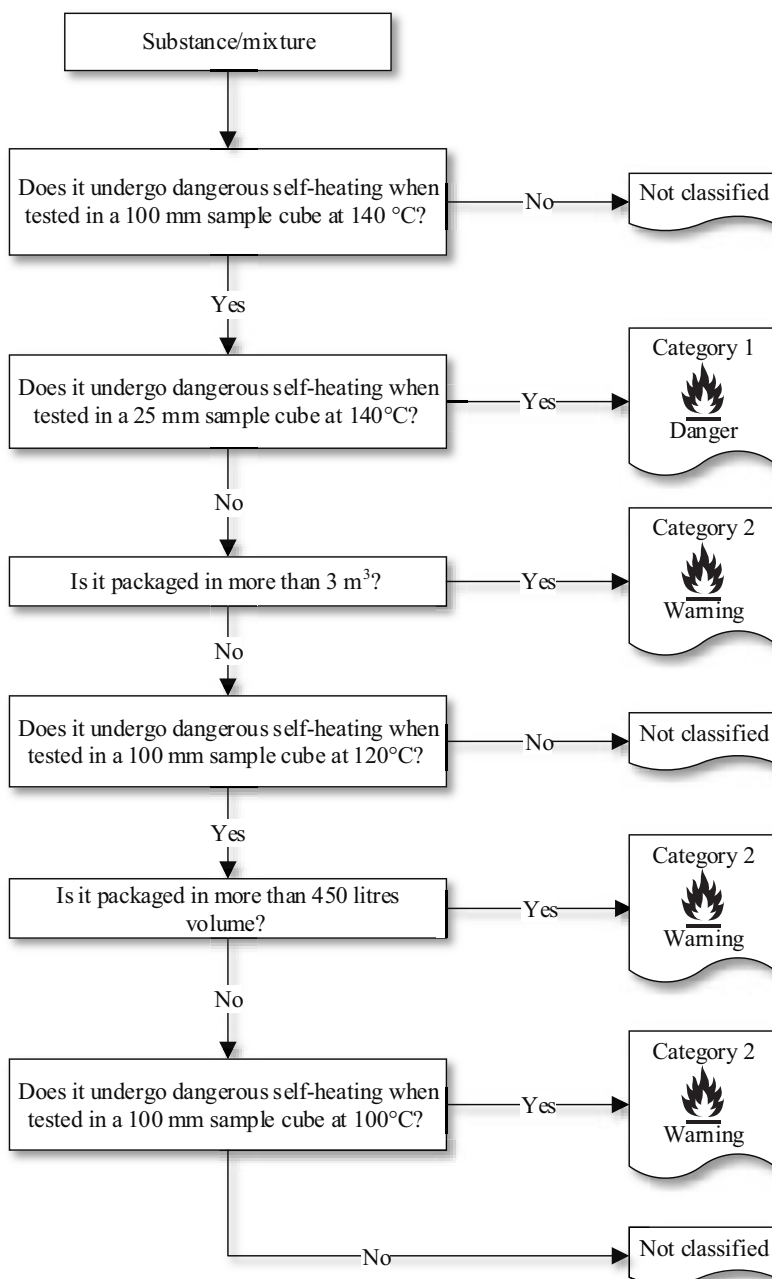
Substance/mixture

Does it undergo dangerous self-heating when tested in a 100 mm sample cube at 140 °C?

No

Not classified

Yes

Does it undergo dangerous self-heating when tested in a 25 mm sample cube at 140°C?

Yes

Category 1

Danger

No

Is it packaged in more than 3 $m^3$?

Yes

Category 2

Warning

No

Does it undergo dangerous self-heating when tested in a 100 mm sample cube at 120°C?

No

Not classified

Yes

Is it packaged in more than 450 litres volume?

Yes

Category 2

Warning

No

Does it undergo dangerous self-heating when tested in a 100 mm sample cube at 100°C?

Yes

Category 2

Warning

No

Not classified